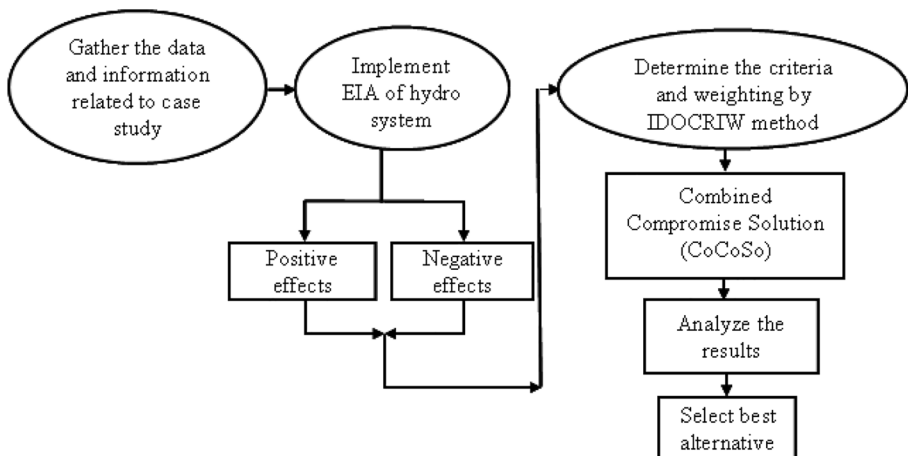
Gather the data and information related to case study

Implement EIA of hydro system

Positive effects

Negative effects

Determine the criteria and weighting by IDOCRIW method

Combined Compromise Solution (CoCoSo)

Analyze the results

Select best alternative